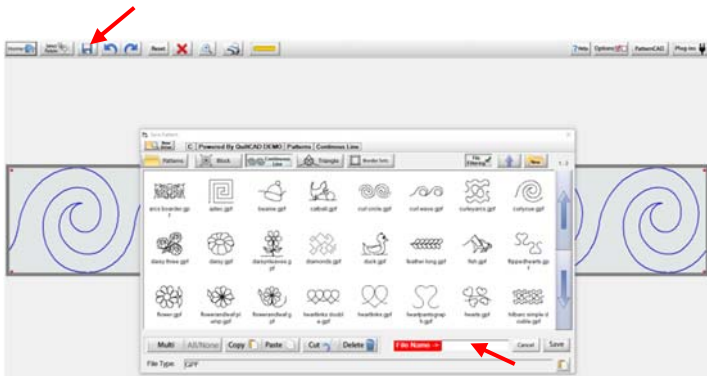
Home | Select Space | Reset | Help | Options | PatternCAD | Plug-Ins

Save Pattern

C | Powered By QuiltCAD DEMO | Patterns | Continuous Line

Patterns | Block | Continuous Line | Triangle | Border Sets | File Filtering | New

arcs boarder.gif | aztec.gif | beanie.gif | catball.gif | curl circle.gif | curl wave.gif | curleyarcs.gif | curlycue.gif

daisy three.gif | daisy.gif | daisyinleaves.gif | diamonds.gif | duck.gif | feather long.gif | fish.gif | flippedhearts.gif

flower.gif | flowerandleaf.plump.gif | flowerandleaf.gif | heartlinks double.gif | heartlinks.gif | heartpantograph.gif | hearts.gif | hiback simple double.gif

Multi | All/None | Copy | Paste | Cut | Delete | File Name -> | Cancel | Save

File Type: GIFF